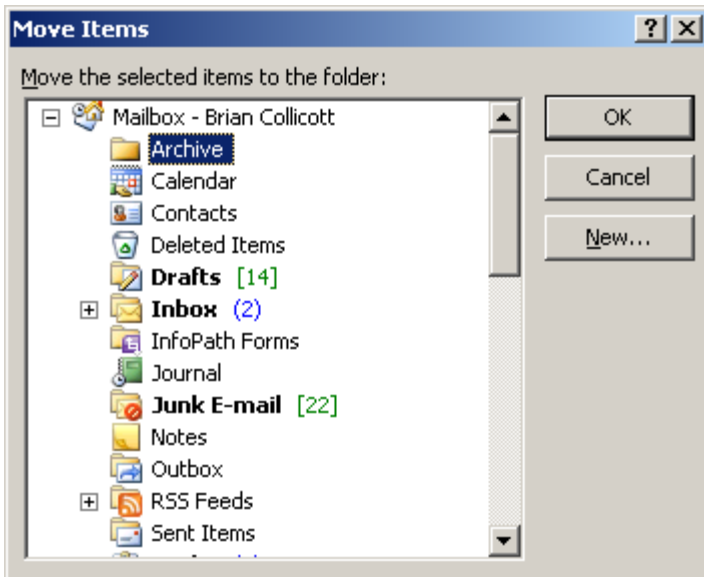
Move Items

? X

Move the selected items to the folder:

Mailbox - Brian Collicott
Archive
Calendar
Contacts
Deleted Items
Drafts [14]
Inbox (2)
InfoPath Forms
Journal
Junk E-mail [22]
Notes
Outbox
RSS Feeds
Sent Items
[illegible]

OK
Cancel
New...